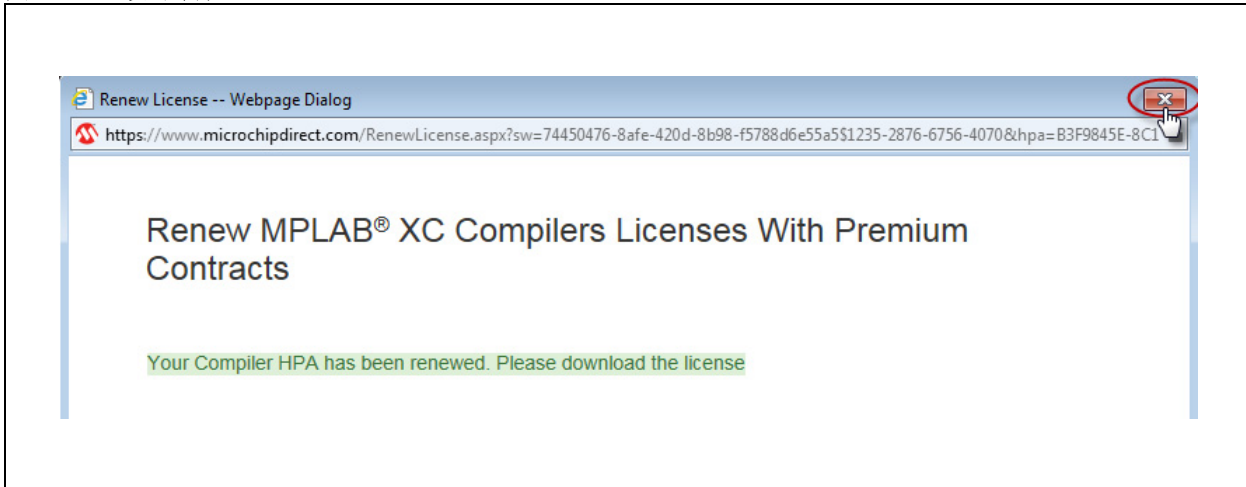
Renew License -- Webpage Dialog

https://www.microchipdirect.com/RenewLicense.aspx?sw=74450476-8afe-420d-8b98-f5788d6e55a5$1235-2876-6756-4070&hpa=B3F9845E-8C1

Renew MPLAB® XC Compilers Licenses With Premium Contracts

Your Compiler HPA has been renewed. Please download the license